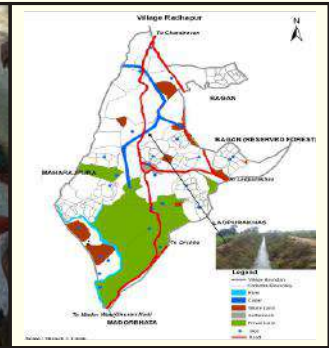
Village Radhapur

N

To Chandrapur

RAGAN

RAGAN (RESERVED FOREST)

To Urbarpalasi

MAHARAJPURA

ADPURBADAS

To Orissa

Legend

Village Boundary

Cadastral Boundary

River

Canal

Waste Land

Settlement

Forest Land

Well

Road

To Madur Mahajiberini Road

MAGORBHATA

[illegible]